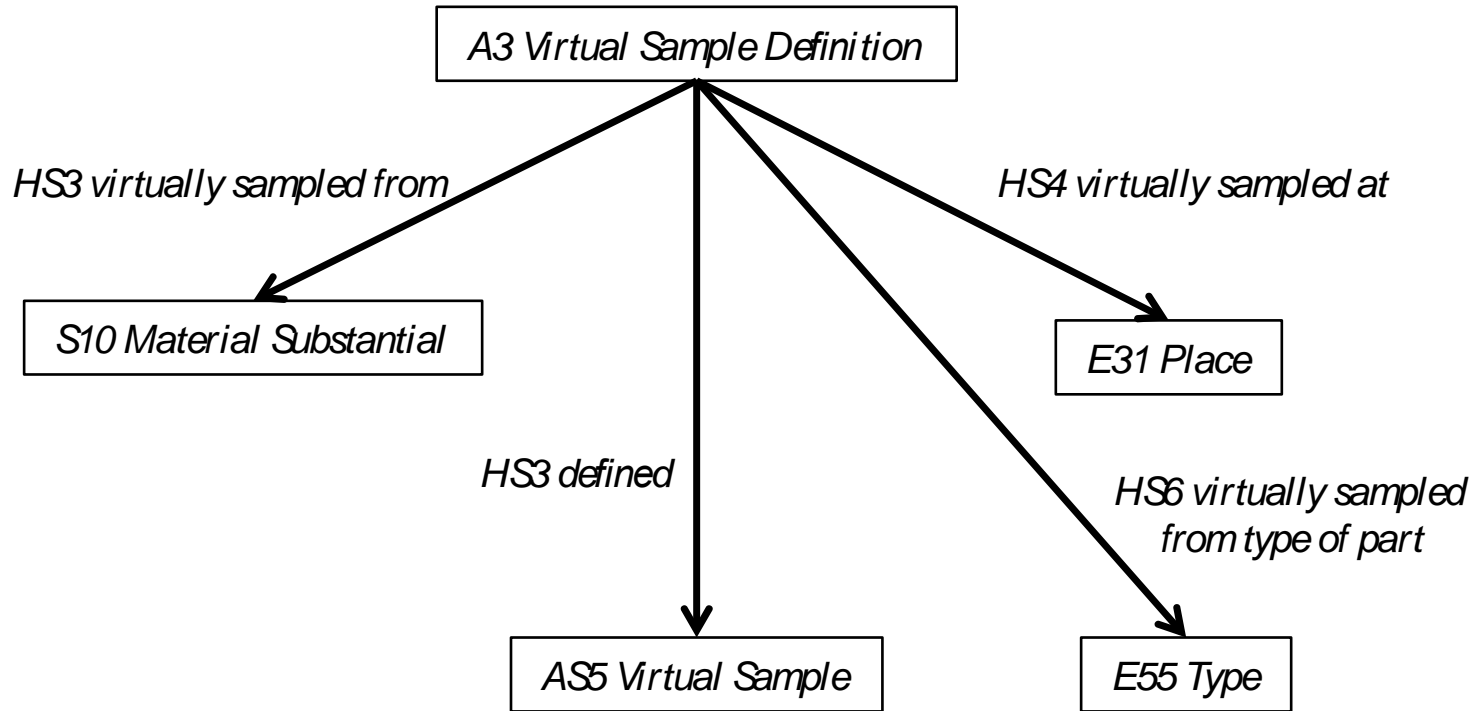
A3 Virtual Sample Definition

HS3 virtually sampled from

HS4 virtually sampled at

S10 Material Substantial

E31 Place

HS3 defined

HS6 virtually sampled from type of part

AS5 Virtual Sample

E55 Type